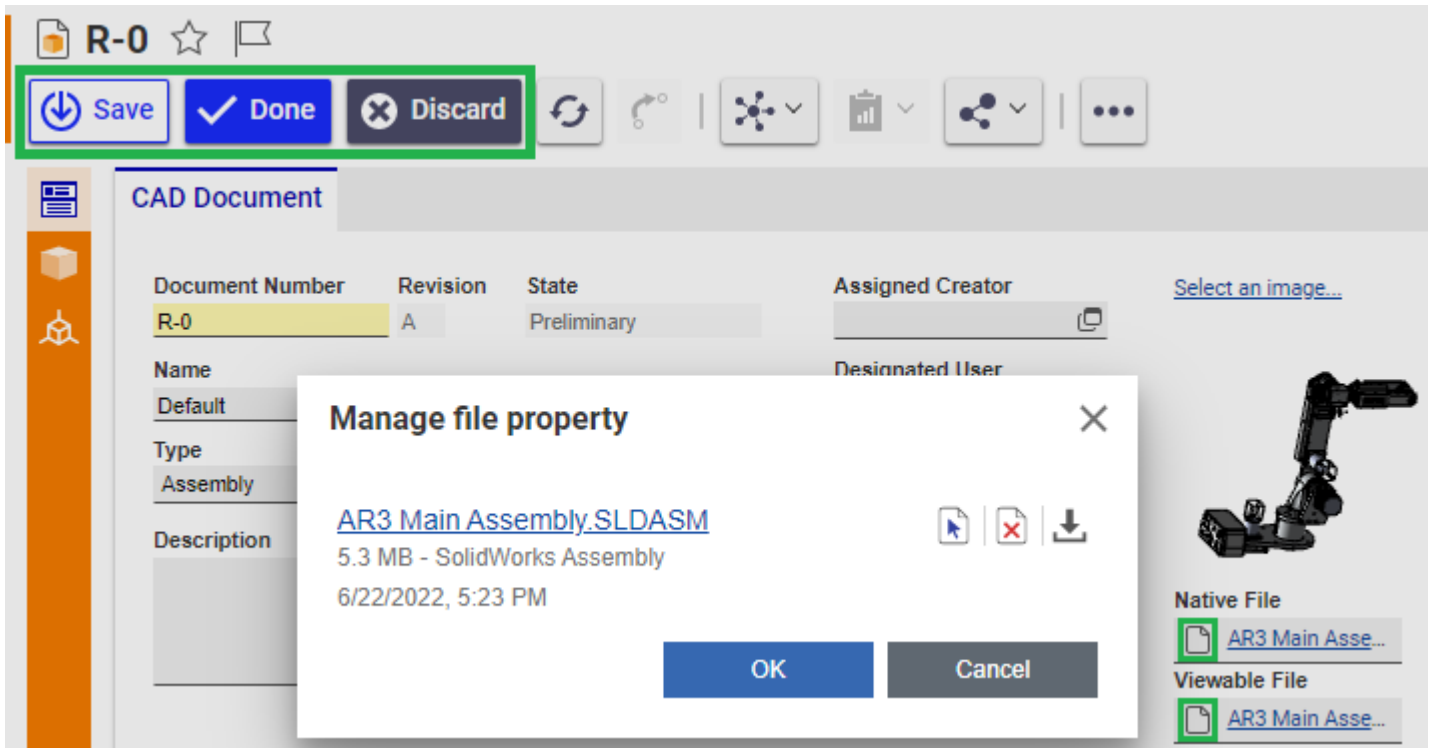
R-0

Save Done Discard

CAD Document

Document Number
R-0

Revision
A

State
Preliminary

Assigned Creator

Select an image...

Name
Default

Designated User

Type
Assembly

Description

Manage file property

AR3 Main Assembly.SLDASM
5.3 MB - SolidWorks Assembly
6/22/2022, 5:23 PM

OK Cancel

Native File
AR3 Main Asse...

Viewable File
AR3 Main Asse...